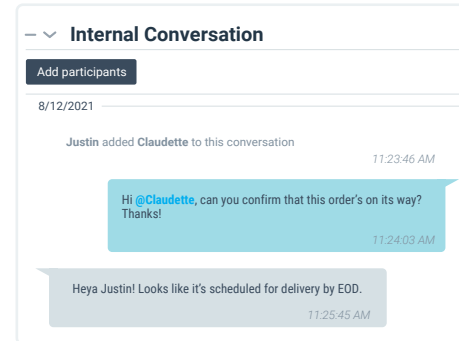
Internal Conversation

Add participants

8/12/2021

Justin added Claudette to this conversation
11:23:46 AM

Hi @Claudette, can you confirm that this order's on its way? Thanks!
11:24:03 AM

Heya Justin! Looks like it's scheduled for delivery by EOD.
11:25:45 AM